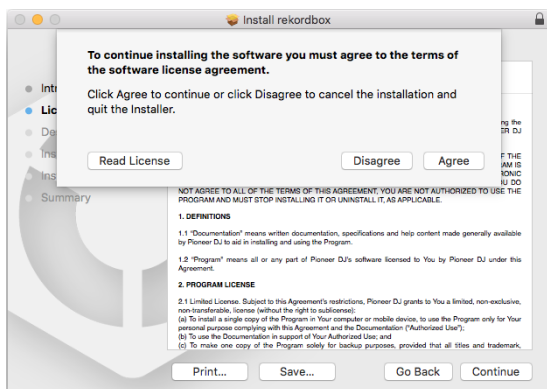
Install rekordbox

To continue installing the software you must agree to the terms of the software license agreement.

Click Agree to continue or click Disagree to cancel the installation and quit the Installer.

Read License

Disagree

Agree

Intr

Lic

De

Ins

Ins

Summary

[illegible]g the

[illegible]ER DJ

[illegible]F THE

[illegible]AM IS

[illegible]RONIC

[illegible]U DO

NOT AGREE TO ALL OF THE TERMS OF THIS AGREEMENT, YOU ARE NOT AUTHORIZED TO USE THE PROGRAM AND MUST STOP INSTALLING IT OR UNINSTALL IT, AS APPLICABLE.

1. DEFINITIONS

1.1 "Documentation" means written documentation, specifications and help content made generally available by Pioneer DJ to aid in installing and using the Program.

1.2 "Program" means all or any part of Pioneer DJ's software licensed to You by Pioneer DJ under this Agreement.

2. PROGRAM LICENSE

2.1 Limited License. Subject to this Agreement's restrictions, Pioneer DJ grants to You a limited, non-exclusive, non-transferable, license (without the right to sublicense):
(a) To install a single copy of the Program in Your computer or mobile device, to use the Program only for Your personal purpose complying with this Agreement and the Documentation ("Authorized Use");
(b) To use the Documentation in support of Your Authorized Use; and
(c) To make one copy of the Program solely for backup purposes, provided that all titles and trademark,

Print...

Save...

Go Back

Continue